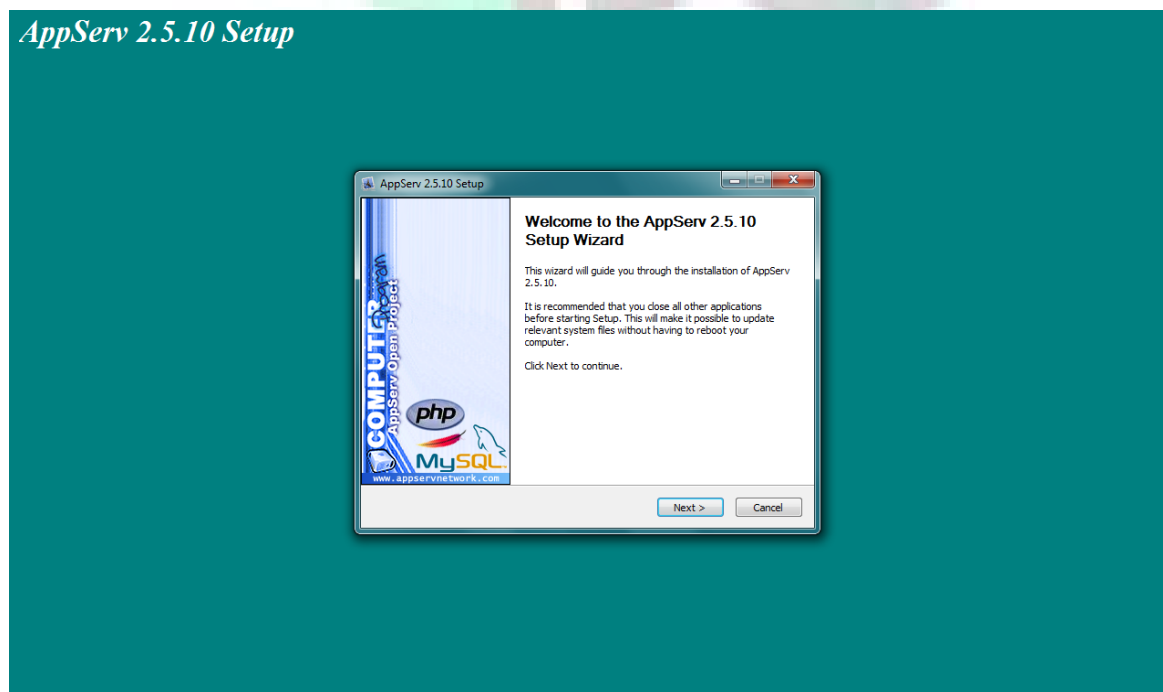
AppServ 2.5.10 Setup

AppServ 2.5.10 Setup

COMPUTER
AppServ Open Project
php
MySQL
www.appservnetwork.com

Welcome to the AppServ 2.5.10 Setup Wizard

This wizard will guide you through the installation of AppServ 2.5.10.

It is recommended that you close all other applications before starting Setup. This will make it possible to update relevant system files without having to reboot your computer.

Click Next to continue.

Next >
Cancel